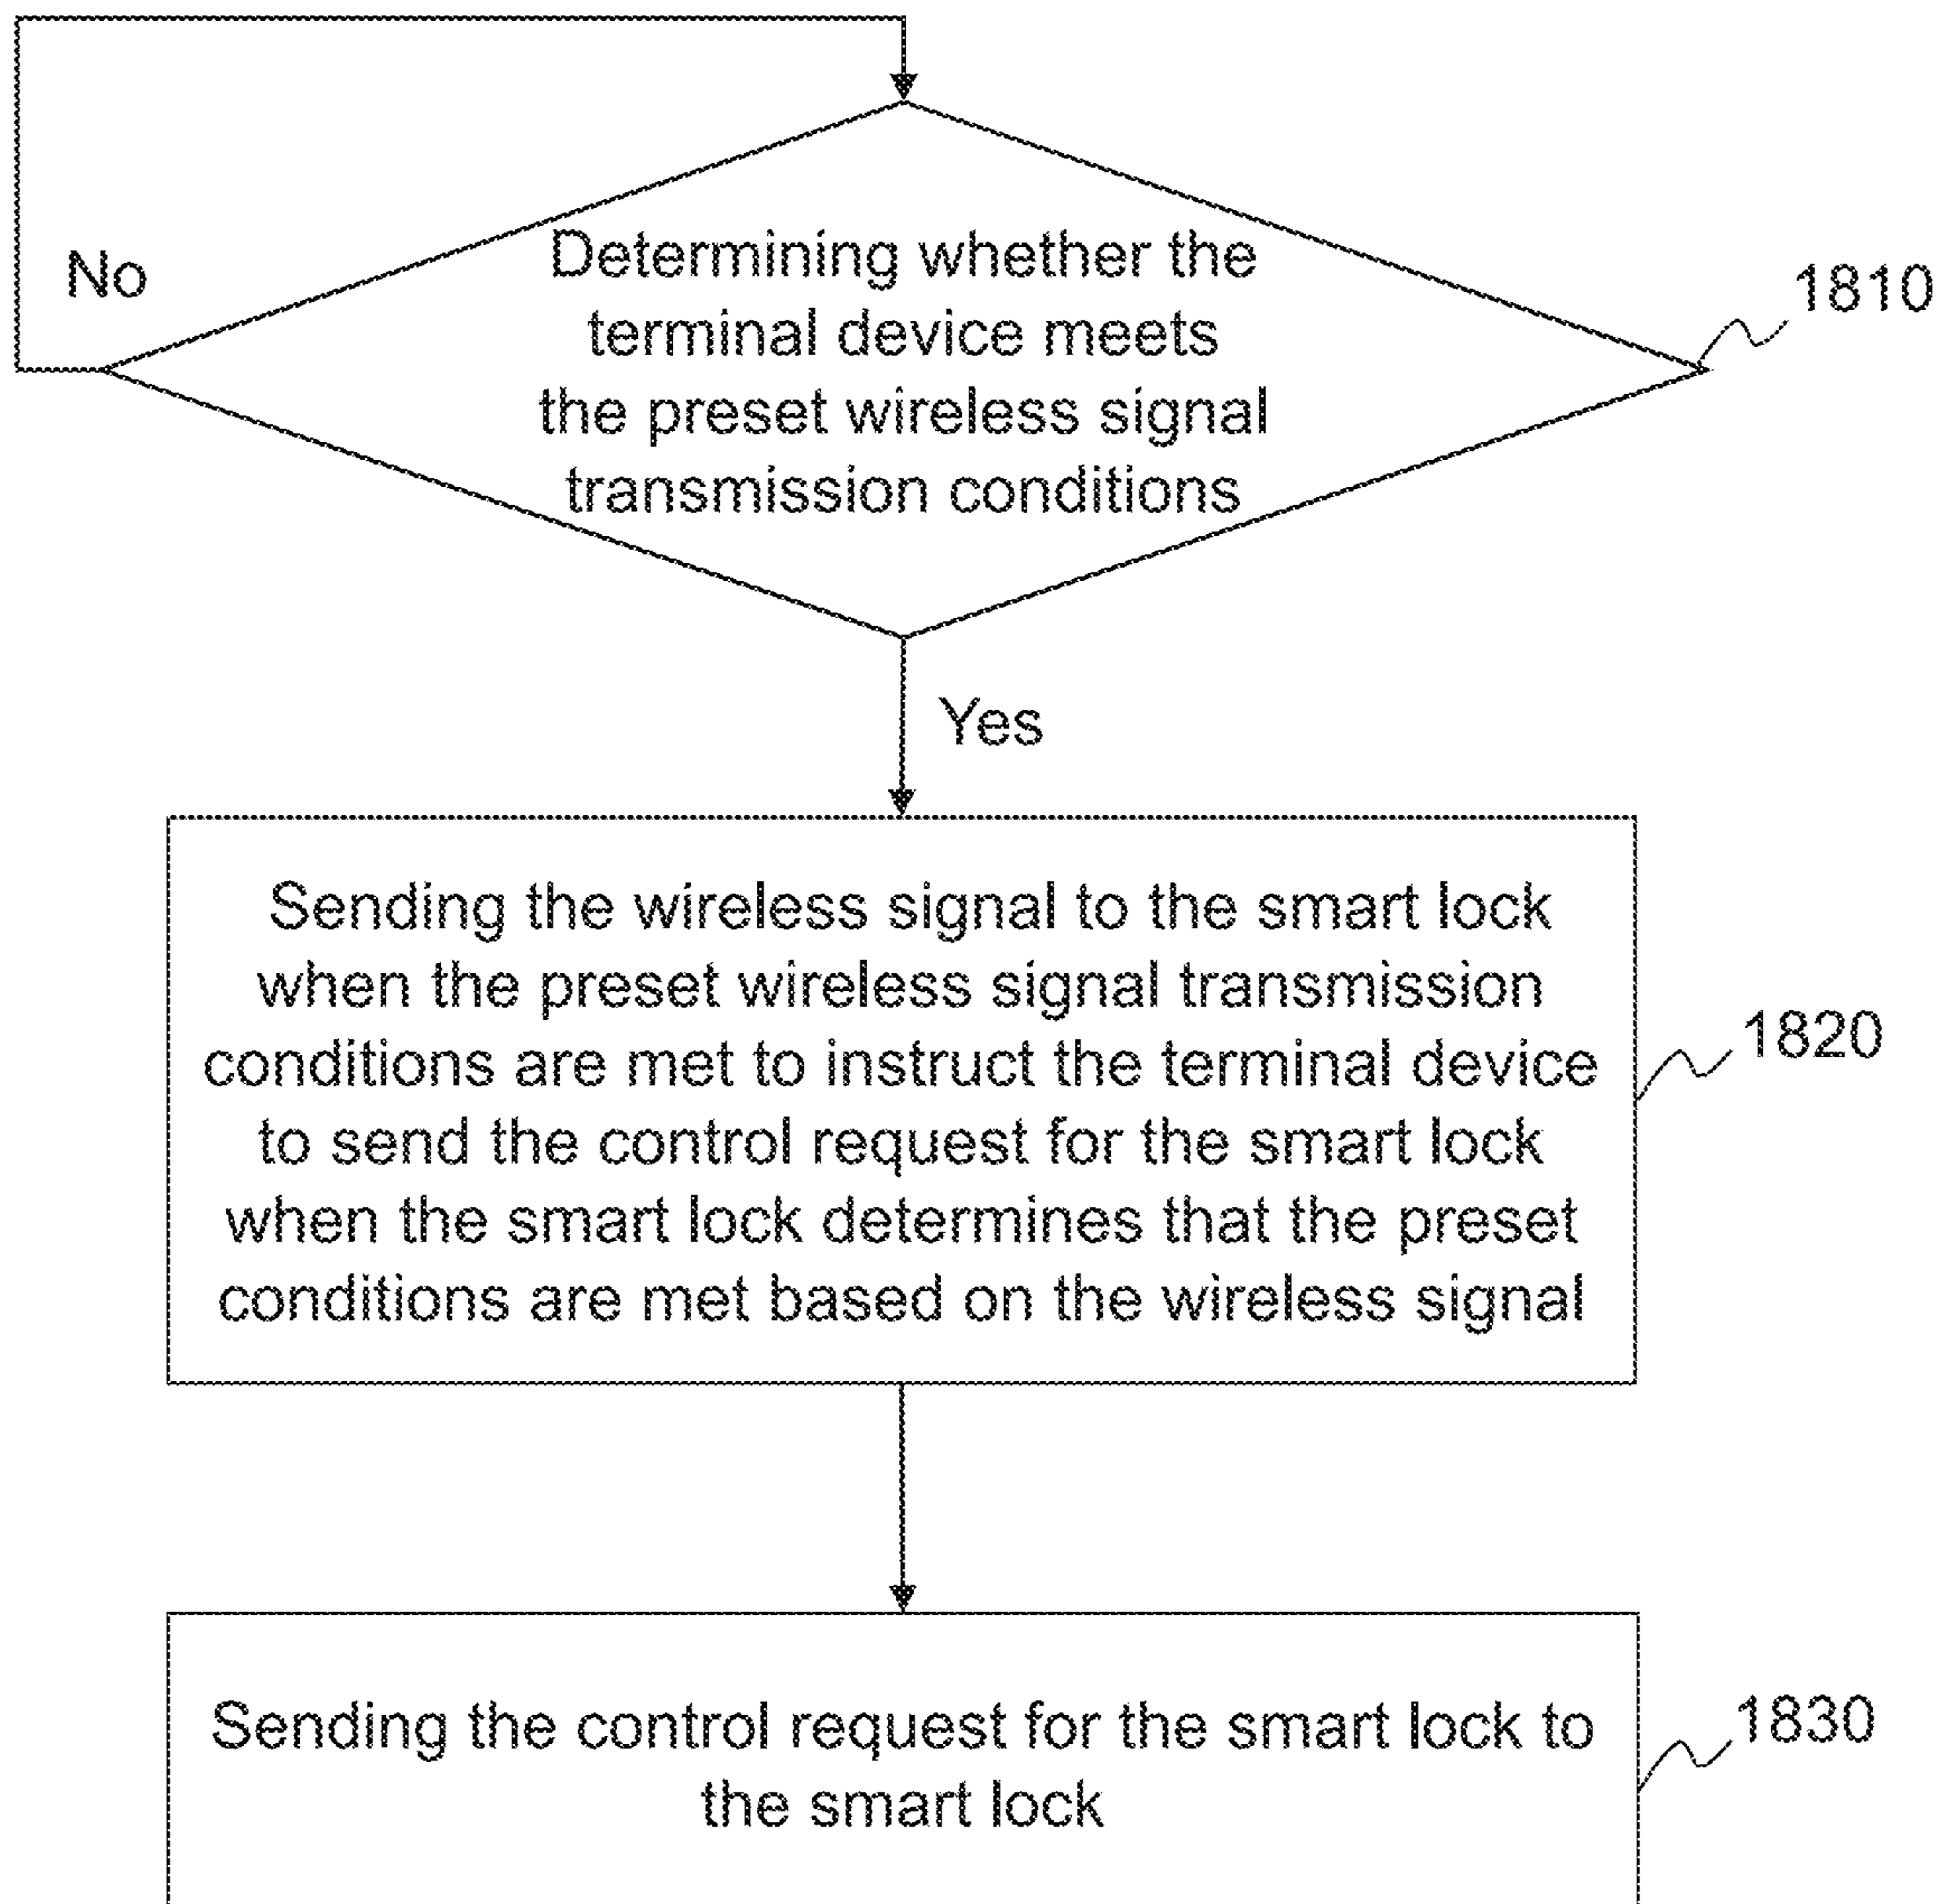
No

Determining whether the terminal device meets the preset wireless signal transmission conditions

1810

Yes

Sending the wireless signal to the smart lock when the preset wireless signal transmission conditions are met to instruct the terminal device to send the control request for the smart lock when the smart lock determines that the preset conditions are met based on the wireless signal

1820

Sending the control request for the smart lock to the smart lock

1830